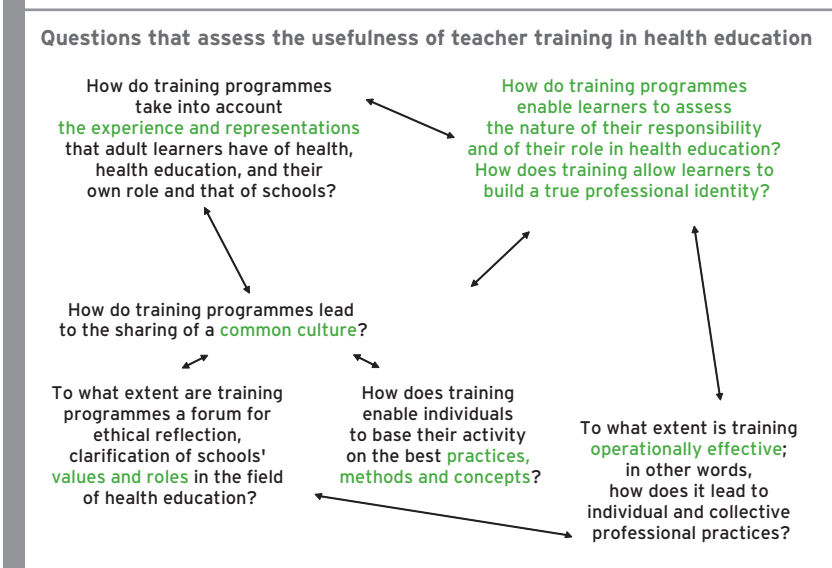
Questions that assess the usefulness of teacher training in health education

How do training programmes take into account the experience and representations that adult learners have of health, health education, and their own role and that of schools?

How do training programmes enable learners to assess the nature of their responsibility and of their role in health education? How does training allow learners to build a true professional identity?

How do training programmes lead to the sharing of a common culture?

To what extent are training programmes a forum for ethical reflection, clarification of schools' values and roles in the field of health education?

How does training enable individuals to base their activity on the best practices, methods and concepts?

To what extent is training operationally effective; in other words, how does it lead to individual and collective professional practices?